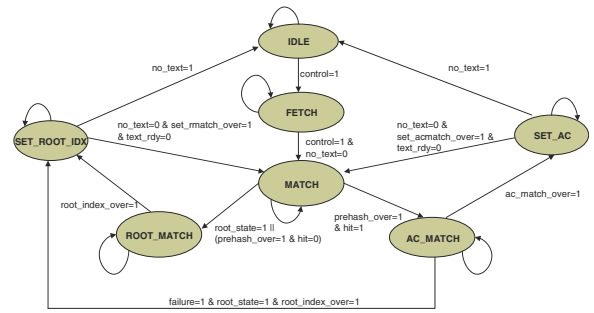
IDLE

no_text=1

control=1

no_text=1

FETCH

no_text=0 & set_rmatch_over=1 & text_rdy=0

SET_ROOT_IDX

control=1 & no_text=0

no_text=0 & set_acmatch_over=1 & text_rdy=0

SET_AC

MATCH

root_index_over=1

ac_match_over=1

root_state=1 || (prehash_over=1 & hit=0)

prehash_over=1 & hit=1

ROOT_MATCH

AC_MATCH

failure=1 & root_state=1 & root_index_over=1